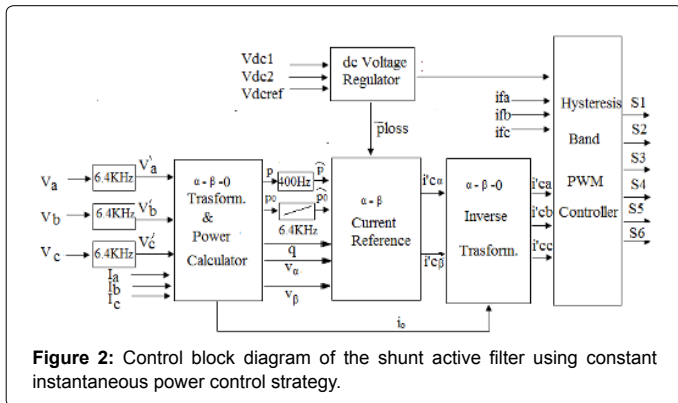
Vdc1
Vdc2
Vdcref

dc Voltage Regulator

ploss

ifa
ifb
ifc

Hysteresis Band PWM Controller

S1
S2
S3
S4
S5
S6

$V_a$
$V_b$
$V_c$

6.4KHz
6.4KHz
6.4KHz

$V'_a$
$V'_b$
$V'_c$

α - β -0 Trasform. & Power Calculator

$I_a$
$I_b$
$I_c$

p
400Hz
$\tilde{p}$
p0
$\tilde{p0}$
6.4KHz
q
$v_\alpha$
$v_\beta$

α - β Current Reference

i'cα
i'cβ

α - β -0 Inverse Trasform.

i'ca
i'cb
i'cc

$i_o$

**Figure 2:** Control block diagram of the shunt active filter using constant instantaneous power control strategy.